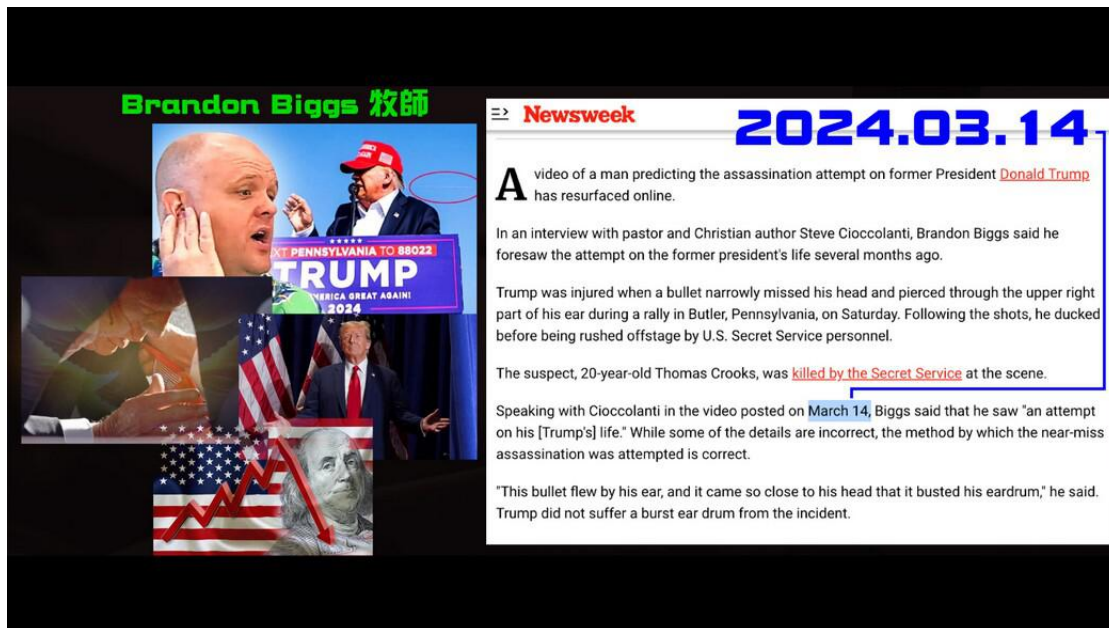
Brandon Biggs 牧師

XT PENNSYLVANIA TO 88022
TRUMP
MERICA GREAT AGAIN!
2024

Newsweek

2024.03.14

A video of a man predicting the assassination attempt on former President Donald Trump has resurfaced online.

In an interview with pastor and Christian author Steve Cioccolanti, Brandon Biggs said he foresaw the attempt on the former president's life several months ago.

Trump was injured when a bullet narrowly missed his head and pierced through the upper right part of his ear during a rally in Butler, Pennsylvania, on Saturday. Following the shots, he ducked before being rushed offstage by U.S. Secret Service personnel.

The suspect, 20-year-old Thomas Crooks, was killed by the Secret Service at the scene.

Speaking with Cioccolanti in the video posted on March 14, Biggs said that he saw "an attempt on his [Trump's] life." While some of the details are incorrect, the method by which the near-miss assassination was attempted is correct.

"This bullet flew by his ear, and it came so close to his head that it busted his eardrum," he said. Trump did not suffer a burst ear drum from the incident.